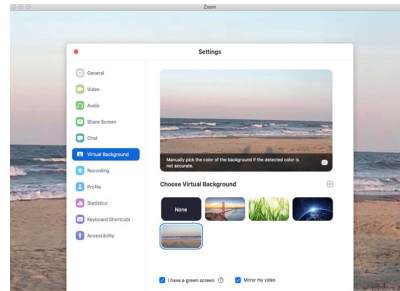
Zoom

Settings

General
Video
Audio
Share Screen
Chat
Virtual Background
Recording
Profile
Statistics
Keyboard Shortcuts
Accessibility

Manually pick the color of the background if the detected color is not accurate.

Choose Virtual Background

None

I have a green screen
Mirror my video